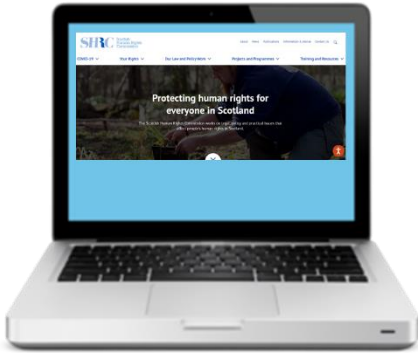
SHRC Scottish Human Rights Commission

About News Publications Information & Advice Contact Us

COVID-19 Your Rights Our Law and Policy Work Projects and Programmes Training and Resources

Protecting human rights for everyone in Scotland

The Scottish Human Rights Commission works on legal, policy and practical issues that affect people's human rights in Scotland.